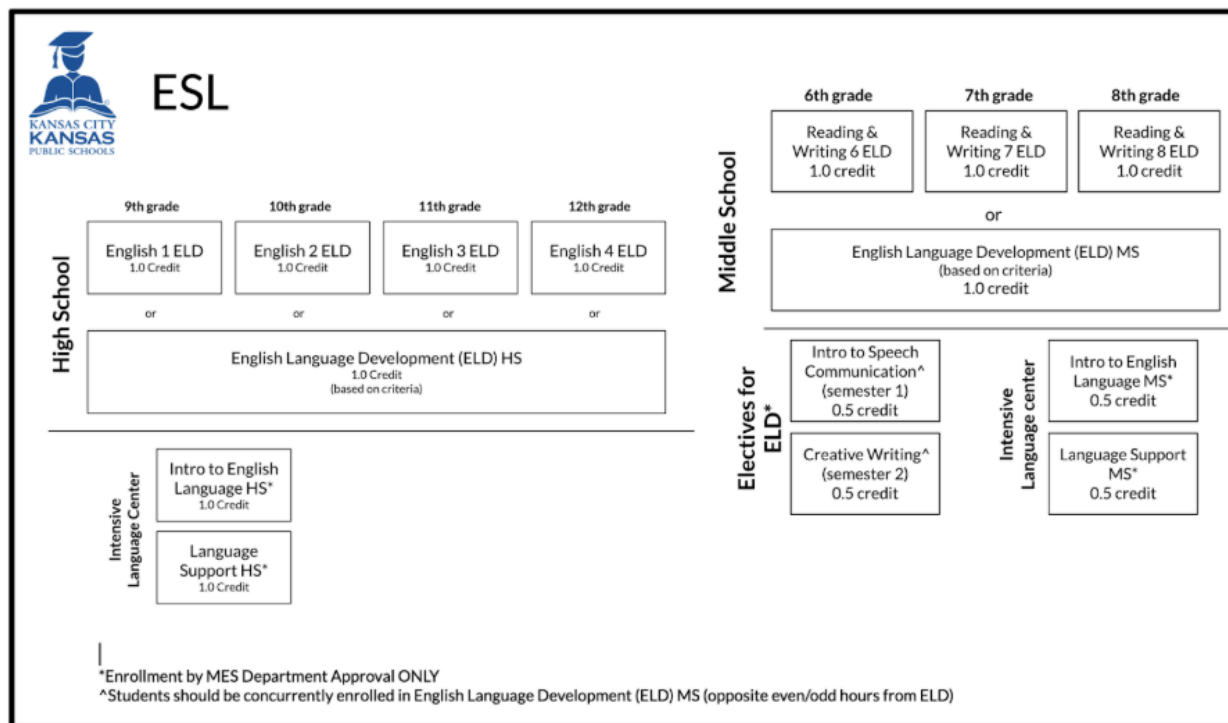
KANSAS CITY KANSAS PUBLIC SCHOOLS

ESL

High School

9th grade
English 1 ELD
1.0 Credit

10th grade
English 2 ELD
1.0 Credit

11th grade
English 3 ELD
1.0 Credit

12th grade
English 4 ELD
1.0 Credit

or or or or

English Language Development (ELD) HS
1.0 Credit
(based on criteria)

Intensive Language Center

Intro to English Language HS*
1.0 Credit

Language Support HS*
1.0 Credit

Middle School

6th grade
Reading & Writing 6 ELD
1.0 credit

7th grade
Reading & Writing 7 ELD
1.0 credit

8th grade
Reading & Writing 8 ELD
1.0 credit

or

English Language Development (ELD) MS
(based on criteria)
1.0 credit

Electives for ELD*

Intro to Speech Communication^
(semester 1)
0.5 credit

Creative Writing^
(semester 2)
0.5 credit

Intensive Language center

Intro to English Language MS*
0.5 credit

Language Support MS*
0.5 credit

*Enrollment by MES Department Approval ONLY
^Students should be concurrently enrolled in English Language Development (ELD) MS (opposite even/odd hours from ELD)